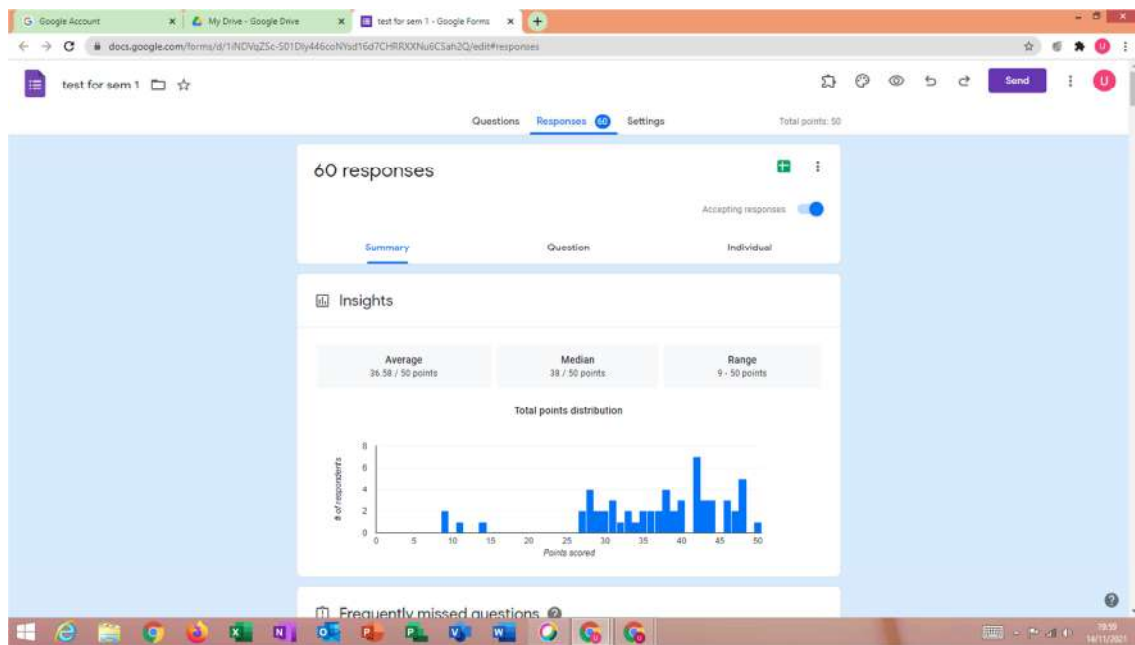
Google Account
My Drive - Google Drive
test for sem 1 - Google Forms

docs.google.com/forms/d/1iNDVqZSc-S01Dly446coNYsd16d7CHRRXXNu6CSah2Q/edit#responses

test for sem 1

Send

Questions Responses 60 Settings

Total points: 50

60 responses

Accepting responses

Summary Question Individual

Insights

Average
36.58 / 50 points

Median
38 / 50 points

Range
9 - 50 points

Total points distribution

# of respondents

8
6
4
2
0

0 5 10 15 20 25 30 35 40 45 50

Points scored

Frequently missed questions

19:59
14/11/2021